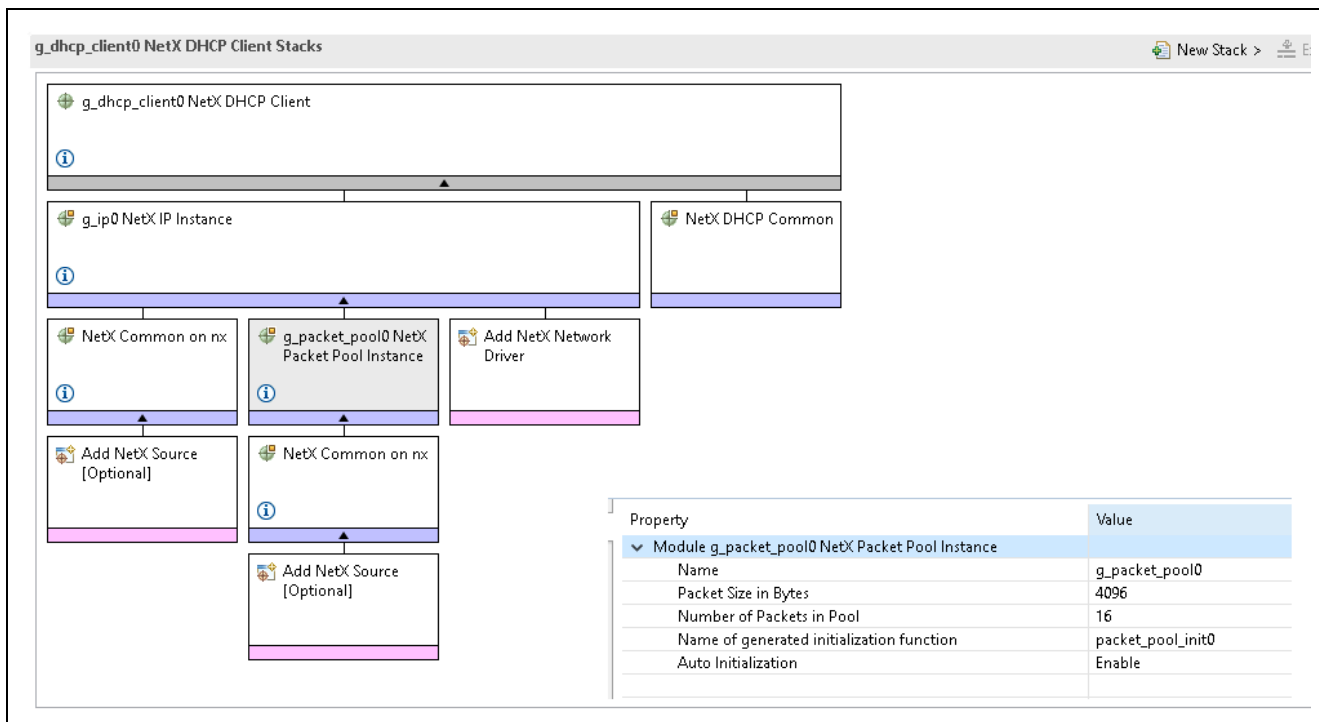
g_dhcp_client0 NetX DHCP Client Stacks

New Stack > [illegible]

g_dhcp_client0 NetX DHCP Client

g_ip0 NetX IP Instance

NetX DHCP Common

NetX Common on nx

g_packet_pool0 NetX Packet Pool Instance

Add NetX Network Driver

Add NetX Source [Optional]

NetX Common on nx

Add NetX Source [Optional]

| Property | Value |
|---|---|
| Module g_packet_pool0 NetX Packet Pool Instance | |
| Name | g_packet_pool0 |
| Packet Size in Bytes | 4096 |
| Number of Packets in Pool | 16 |
| Name of generated initialization function | packet_pool_init0 |
| Auto Initialization | Enable |